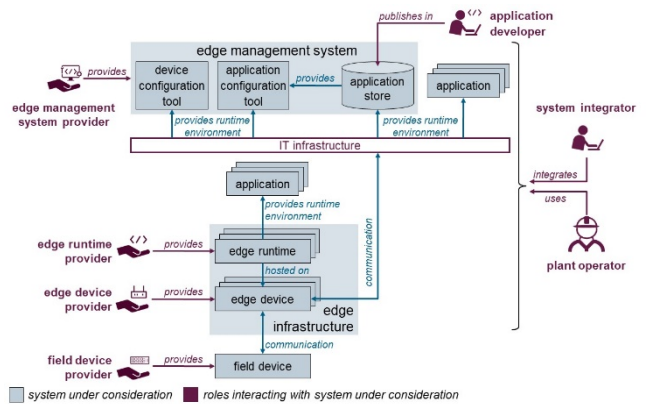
publishes in

application developer

edge management system

provides

device configuration tool

application configuration tool

provides

application store

application

edge management system provider

provides runtime environment

provides runtime environment

system integrator

IT infrastructure

integrates

application

uses

provides runtime environment

communication

edge runtime provider

provides

edge runtime

plant operator

hosted on

edge device provider

provides

edge device

edge infrastructure

communication

field device provider

provides

field device

system under consideration

roles interacting with system under consideration